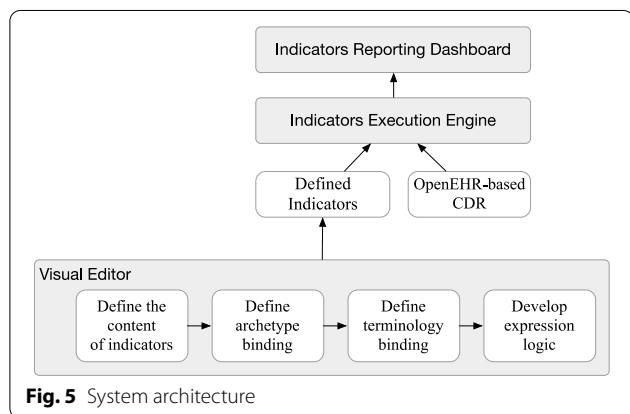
Indicators Reporting Dashboard

Indicators Execution Engine

Defined Indicators

OpenEHR-based CDR

Visual Editor

Define the content of indicators

Define archetype binding

Define terminology binding

Develop expression logic

**Fig. 5** System architecture